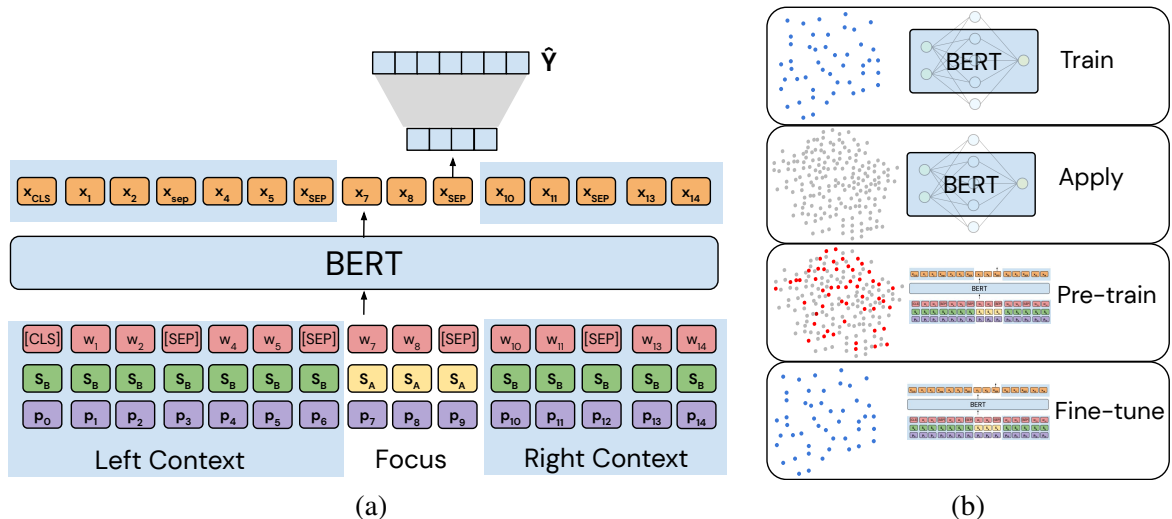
$\hat{Y}$

$x_{CLS}$ $x_1$ $x_2$ $x_{sep}$ $x_4$ $x_5$ $x_{SEP}$ $x_7$ $x_8$ $x_{SEP}$ $x_{10}$ $x_{11}$ $x_{SEP}$ $x_{13}$ $x_{14}$

BERT

[CLS] $w_1$ $w_2$ [SEP] $w_4$ $w_5$ [SEP] $w_7$ $w_8$ [SEP] $w_{10}$ $w_{11}$ [SEP] $w_{13}$ $w_{14}$

$S_B$ $S_B$ $S_B$ $S_B$ $S_B$ $S_B$ $S_B$ $S_A$ $S_A$ $S_A$ $S_B$ $S_B$ $S_B$ $S_B$ $S_B$

$p_0$ $p_1$ $p_2$ $p_3$ $p_4$ $p_5$ $p_6$ $p_7$ $p_8$ $p_9$ $p_{10}$ $p_{11}$ $p_{12}$ $p_{13}$ $p_{14}$

Left Context Focus Right Context

(a)

BERT Train

BERT Apply

BERT Pre-train

BERT Fine-tune

(b)